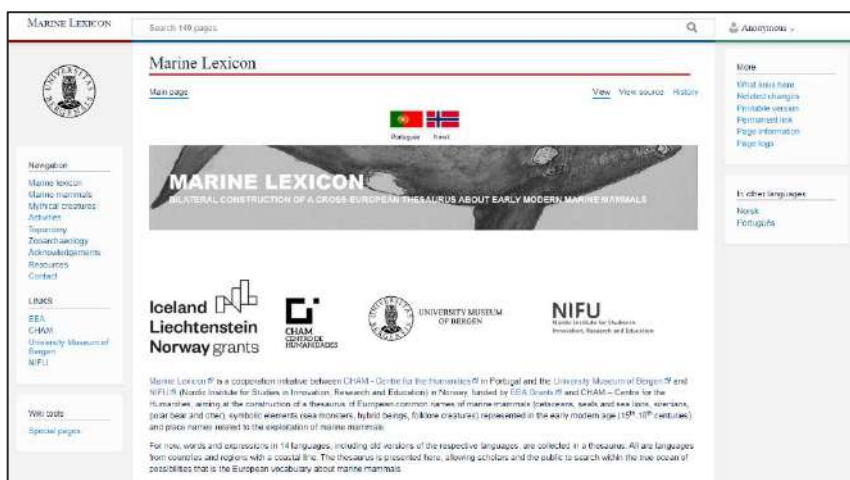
MARINE LEXICON

Search 140 pages

Anonymous

Marine Lexicon

Main page

View View source History

Português Norsk

MARINE LEXICON

BILATERAL CONSTRUCTION OF A CROSS-EUROPEAN THESAURUS ABOUT EARLY MODERN MARINE MAMMALS

Navigation

Marine lexicon
Marine mammals
Mythical creatures
Artworks
Taxonomy
Zooarchaeology
Acknowledgements
Resources
Contact

LINKS

EEA
CHAM
University Museum of Bergen
NIFU

Wiki tools

Special pages

More

What links here
Related changes
Printable version
Permanent link
Page information
Page logs

In other languages

Norsk
Português

Iceland Liechtenstein Norway grants

CHAM CENTRO DE HUMANIDADES

UNIVERSITY MUSEUM OF BERGEN

NIFU
Nordic Institute for Studies in Innovation, Research and Education

Marine Lexicon is a cooperation initiative between CHAM - Centre for the Humanities in Portugal and the University Museum of Bergen and NIFU (Nordic Institute for Studies in Innovation, Research and Education) in Norway, funded by EEA Grants and CHAM – Centre for the Humanities, aiming at the construction of a thesaurus of European common names of marine mammals (cetaceans, seals and sea lions, sirenians, polar bear and otter), symbolic elements (sea monsters, hybrid beings, folklore creatures) represented in the early modern age ($15^{th}$-$18^{th}$ centuries) and place names related to the exploitation of marine mammals.

For now, words and expressions in 14 languages, including old versions of the respective languages, are collected in a thesaurus. All are languages from countries and regions with a coastal line. The thesaurus is presented here, allowing scholars and the public to search within the true ocean of possibilities that is the European vocabulary about marine mammals.